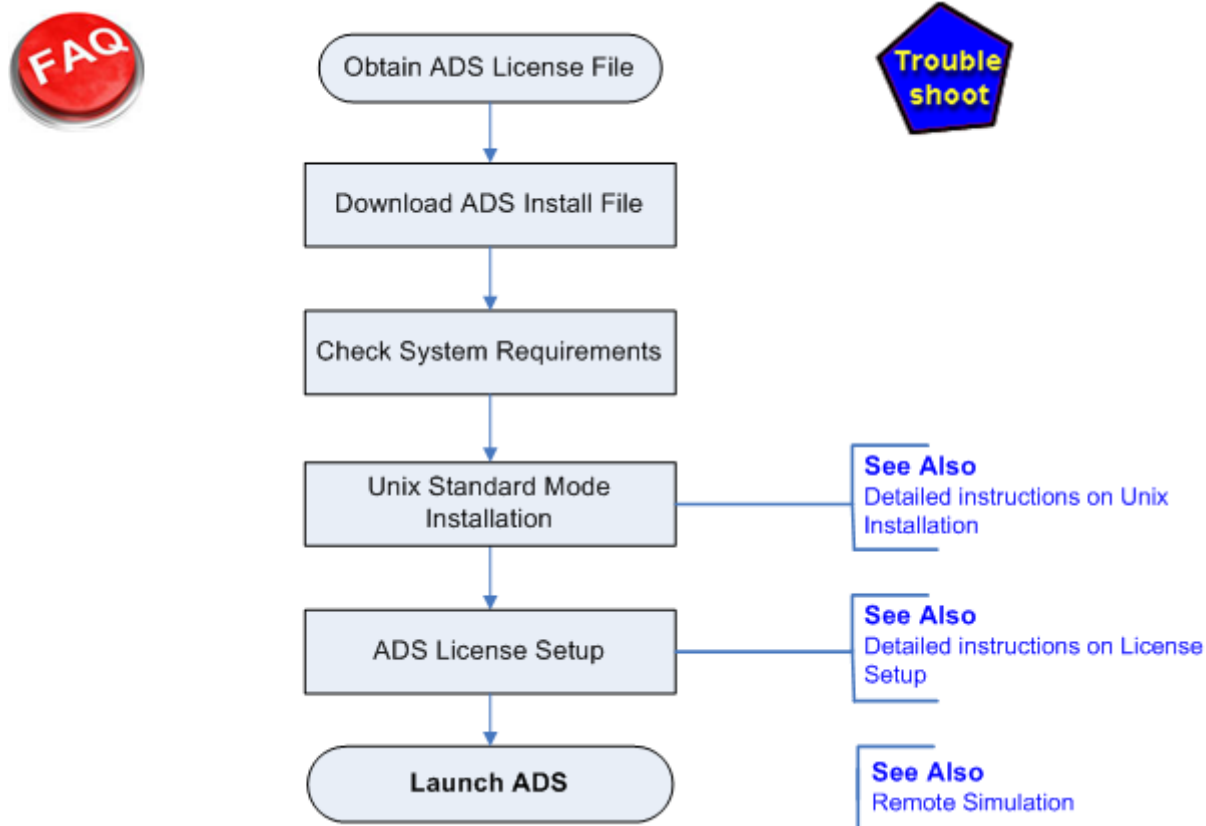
FAQ

Obtain ADS License File

Trouble shoot

Download ADS Install File

Check System Requirements

Unix Standard Mode Installation

See Also
Detailed instructions on Unix Installation

ADS License Setup

See Also
Detailed instructions on License Setup

Launch ADS

See Also
Remote Simulation